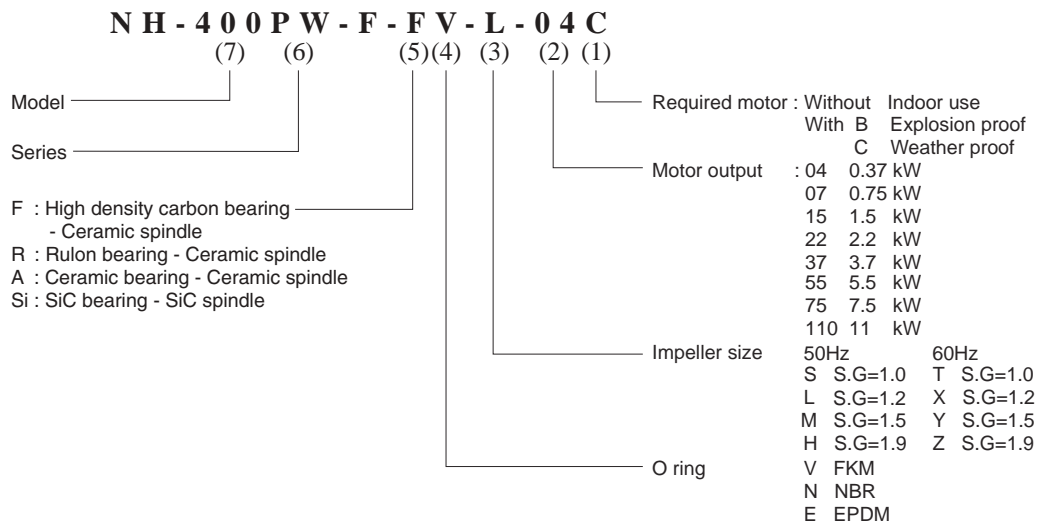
N H - 4 0 0 P W - F - F V - L - 0 4 C

(7) (6) (5)(4) (3) (2) (1)

Model

Series

F : High density carbon bearing - Ceramic spindle
R : Rulon bearing - Ceramic spindle
A : Ceramic bearing - Ceramic spindle
Si : SiC bearing - SiC spindle

Required motor : Without Indoor use
With B Explosion proof
C Weather proof

Motor output : 04 0.37 kW
07 0.75 kW
15 1.5 kW
22 2.2 kW
37 3.7 kW
55 5.5 kW
75 7.5 kW
110 11 kW

Impeller size 50Hz 60Hz
S S.G=1.0 T S.G=1.0
L S.G=1.2 X S.G=1.2
M S.G=1.5 Y S.G=1.5
H S.G=1.9 Z S.G=1.9

O ring V FKM
N NBR
E EPDM